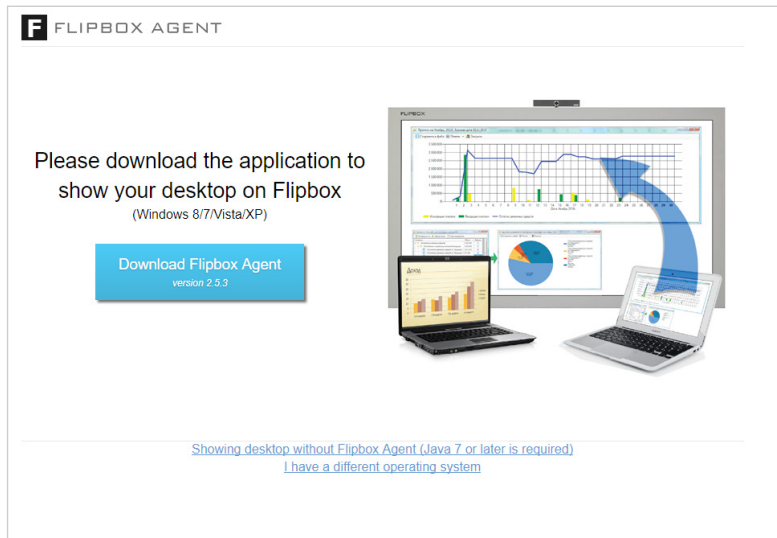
F FLIPBOX AGENT

Please download the application to show your desktop on Flipbox
(Windows 8/7/Vista/XP)

Download Flipbox Agent
version 2.5.3

FLIPBOX

Showing desktop without Flipbox Agent (Java 7 or later is required)
I have a different operating system